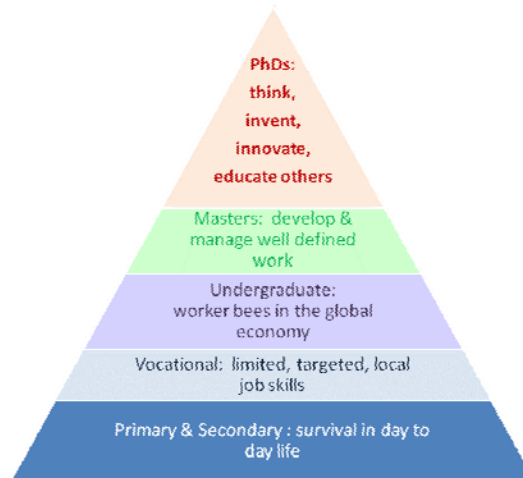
PhDs:
think,
invent,
innovate,
educate others

Masters: develop & manage well defined work

Undergraduate: worker bees in the global economy

Vocational: limited, targeted, local job skills

Primary & Secondary : survival in day to day life